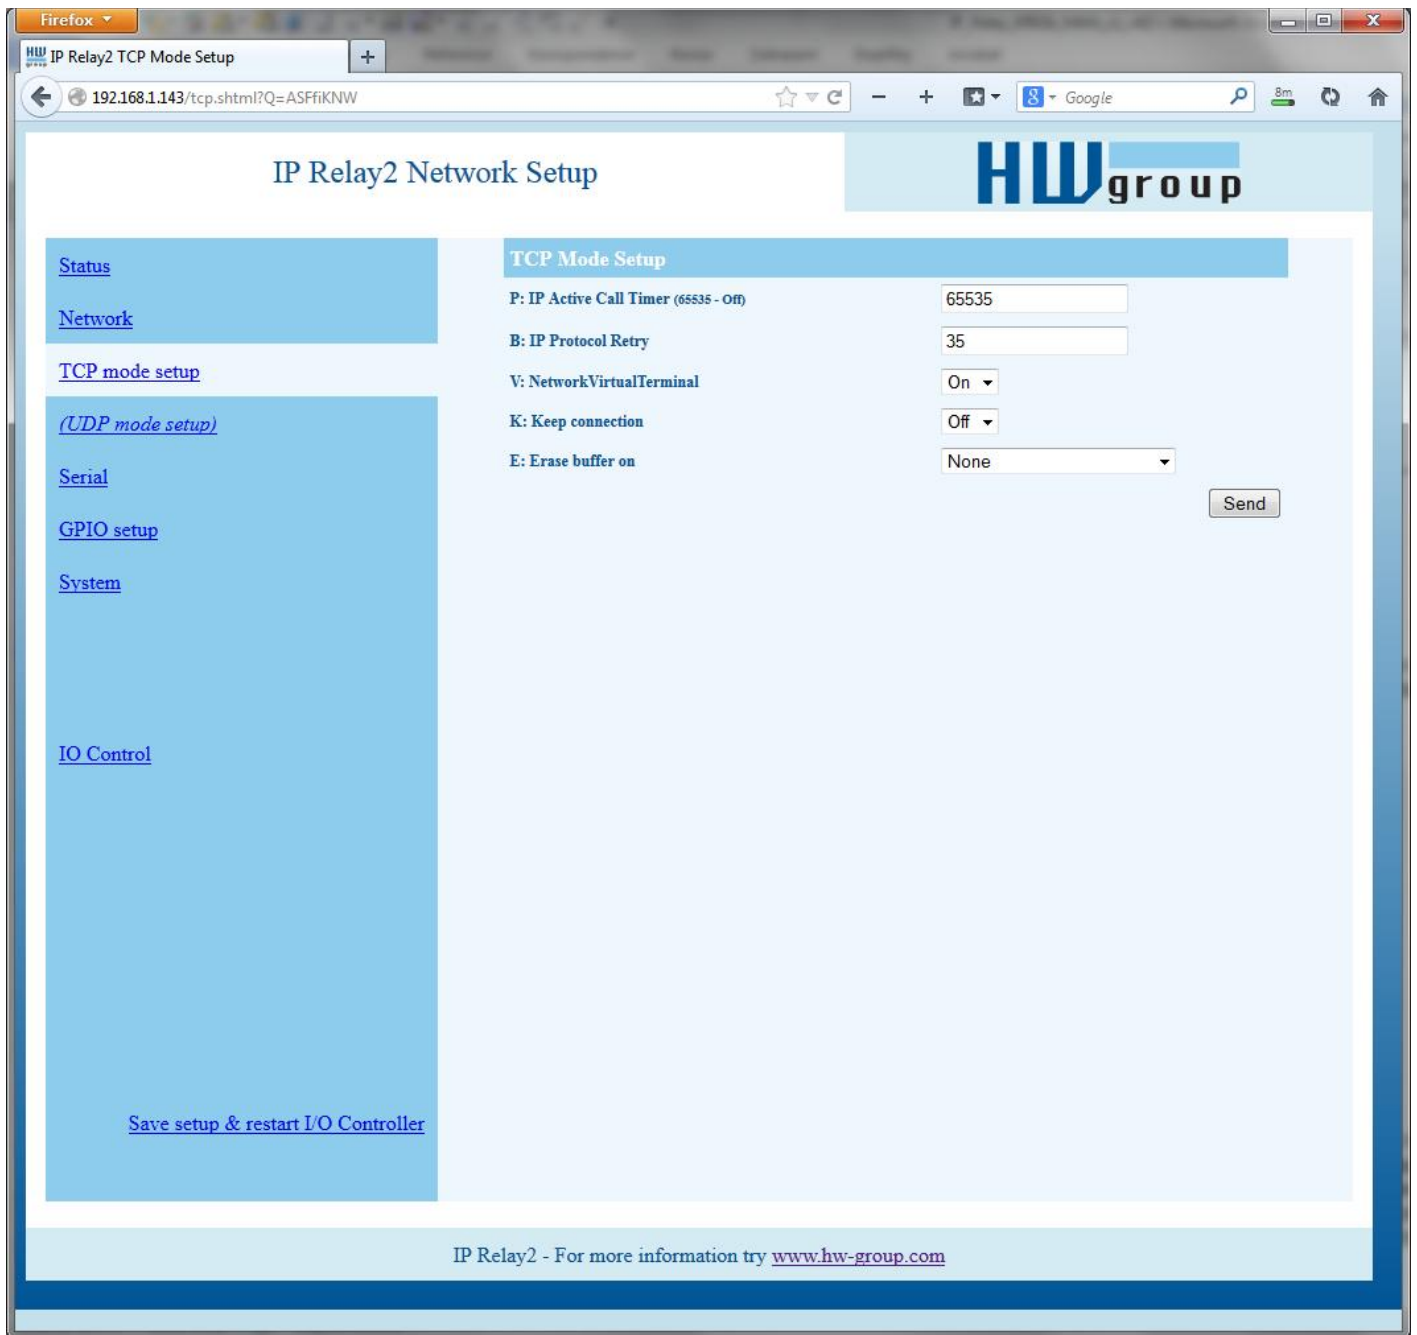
Firefox

IP Relay2 TCP Mode Setup

192.168.1.143/tcp.shtml?Q=ASFfiKNW

Google

8m

IP Relay2 Network Setup

HW group

Status

Network

TCP mode setup

(UDP mode setup)

Serial

GPIO setup

System

IO Control

Save setup & restart I/O Controller

TCP Mode Setup

| | |
|---|---|
| P: IP Active Call Timer (65535 - Off) | 65535 |
| B: IP Protocol Retry | 35 |
| V: NetworkVirtualTerminal | On |
| K: Keep connection | Off |
| E: Erase buffer on | None |

Send

IP Relay2 - For more information try www.hw-group.com